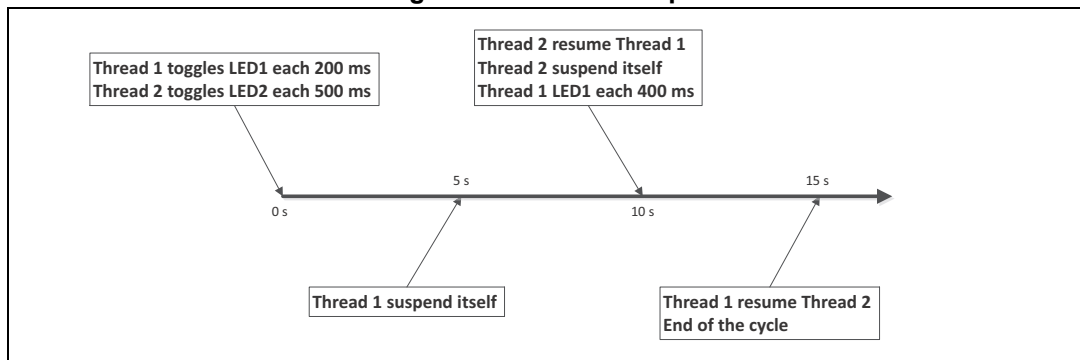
Thread 1 toggles LED1 each 200 ms
Thread 2 toggles LED2 each 500 ms

Thread 2 resume Thread 1
Thread 2 suspend itself
Thread 1 LED1 each 400 ms

0 s

5 s

10 s

15 s

Thread 1 suspend itself

Thread 1 resume Thread 2
End of the cycle